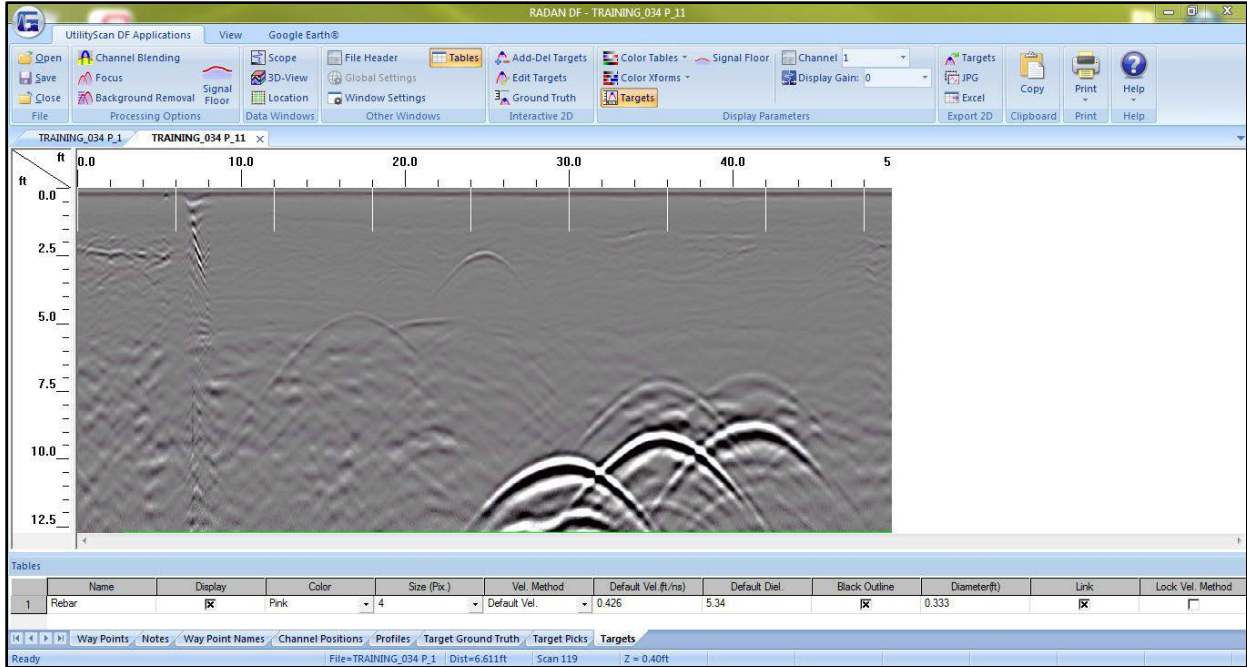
RADAN DF - TRAINING_034 P_11

UtilityScan DF Applications View Google Earth®

Open Save Close File
Channel Blending Focus Background Removal Signal Floor Processing Options
Scope 3D-View Location Data Windows
File Header Tables Global Settings Window Settings Other Windows
Add-Del Targets Edit Targets Ground Truth Interactive 2D
Color Tables Signal Floor Color Xforms Targets Channel 1 Display Gain: 0 Display Parameters
Targets JPG Excel Export 2D
Copy Clipboard
Print Print
Help Help

TRAINING_034 P_1 TRAINING_034 P_11 ×

ft 0.0 10.0 20.0 30.0 40.0 5

ft 0.0 2.5 5.0 7.5 10.0 12.5

Tables

| | Name | Display | Color | Size (Pix.) | Vel. Method | Default Vel.(ft/ns) | Default Diel. | Black Outline | Diameter(ft) | Link | Lock Vel. Method |
|---|---|---|---|---|---|---|---|---|---|---|---|
| 1 | Rebar | ☒ | Pink | 4 | Default Vel. | 0.426 | 5.34 | ☒ | 0.333 | ☒ | ☐ |

Way Points Notes Way Point Names Channel Positions Profiles Target Ground Truth Target Picks Targets

Ready File=TRAINING_034 P_1 Dist=6.611ft Scan 119 Z = 0.40ft